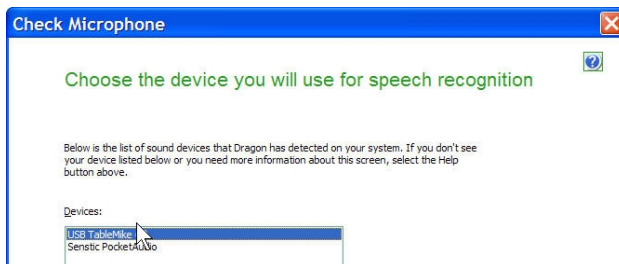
Check Microphone

Choose the device you will use for speech recognition

Below is the list of sound devices that Dragon has detected on your system. If you don't see your device listed below or you need more information about this screen, select the Help button above.

Devices:

USB TableMike
Senstic PocketAudio